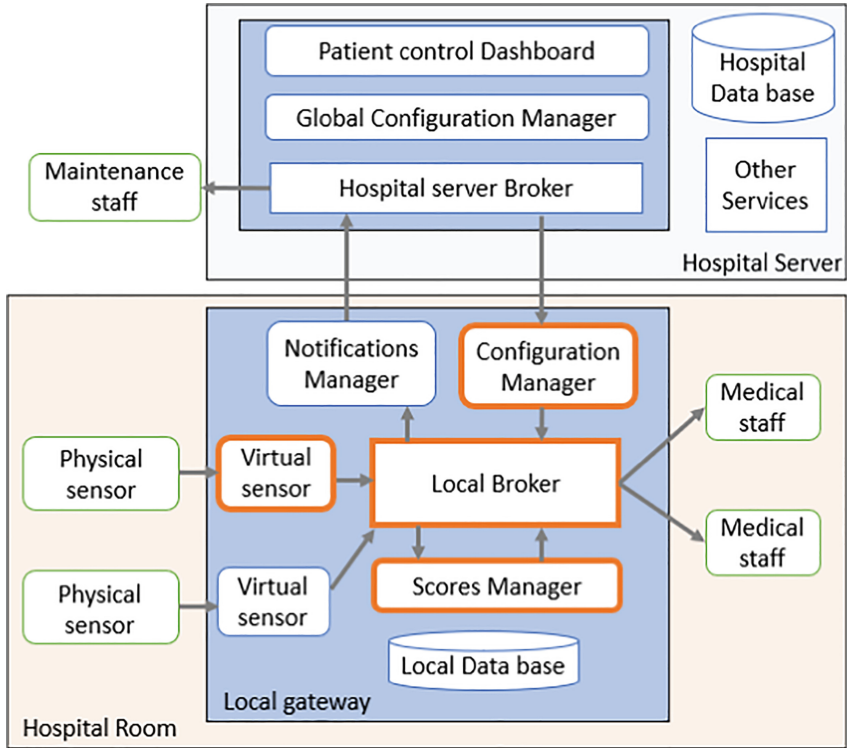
Patient control Dashboard

Global Configuration Manager

Hospital server Broker

Hospital Data base

Other Services

Hospital Server

Maintenance staff

Notifications Manager

Configuration Manager

Medical staff

Physical sensor

Virtual sensor

Local Broker

Medical staff

Physical sensor

Virtual sensor

Scores Manager

Local Data base

Local gateway

Hospital Room